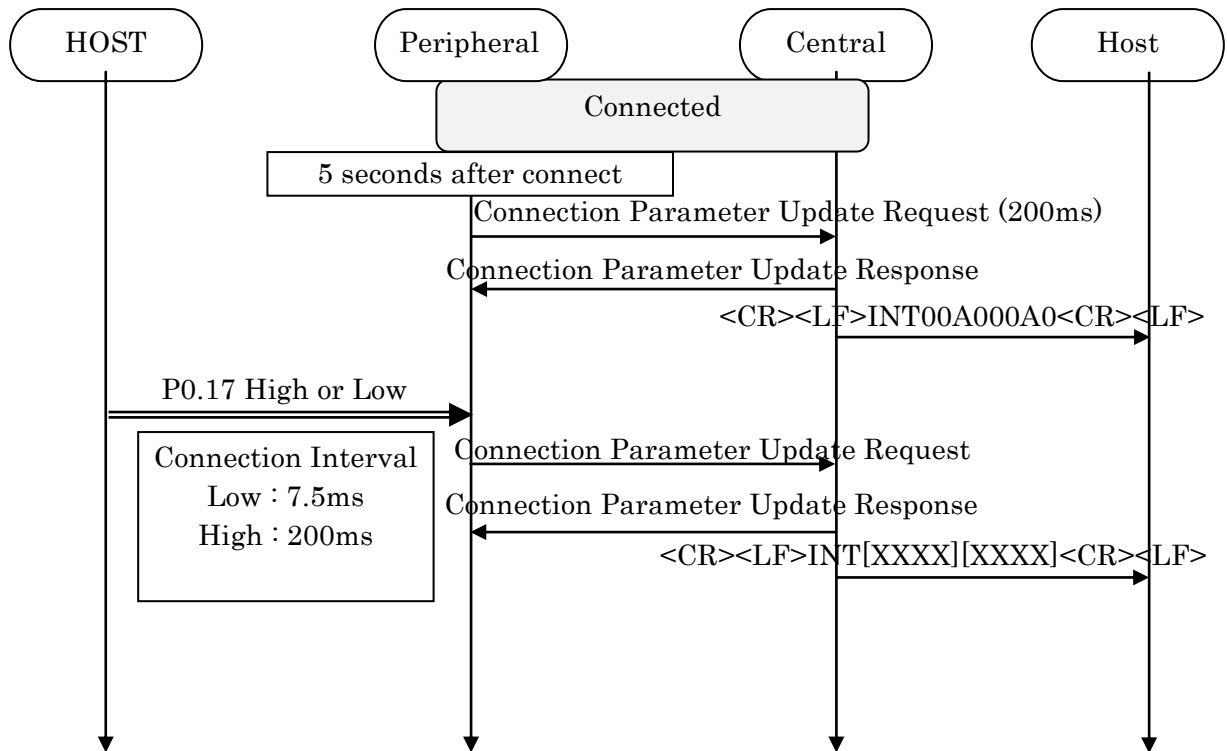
HOST

Peripheral

Central

Host

Connected

5 seconds after connect

Connection Parameter Update Request (200ms)

Connection Parameter Update Response

<CR><LF>INT00A000A0<CR><LF>

P0.17 High or Low

Connection Interval
Low : 7.5ms
High : 200ms

Connection Parameter Update Request

Connection Parameter Update Response

<CR><LF>INT[XXXX][XXXX]<CR><LF>